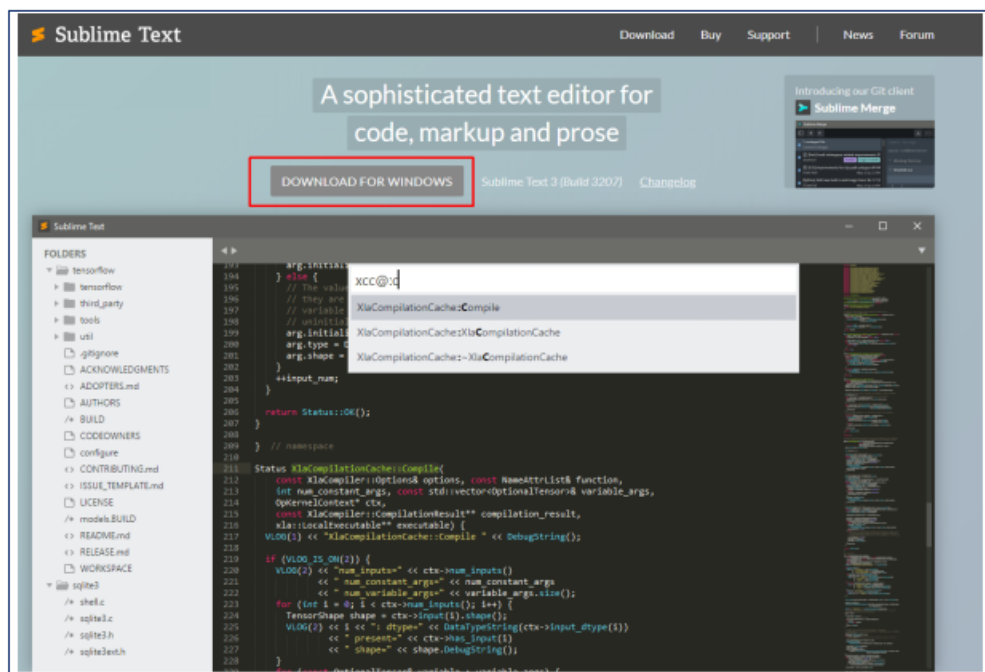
Sublime Text

Download Buy Support News Forum

A sophisticated text editor for code, markup and prose

DOWNLOAD FOR WINDOWS

Sublime Text 3 (Build 3207) Changelog

Introducing our Git client
Sublime Merge

Sublime Text

FOLDERS
tensorflow
tensorflow
third_party
tools
util
.gitignore
ACKNOWLEDGMENTS
ADOPTERS.md
AUTHORS
BUILD
CODEOWNERS
configure
CONTRIBUTING.md
ISSUE_TEMPLATE.md
LICENSE
models.BUILD
README.md
RELEASE.md
WORKSPACE
sqlite3
shell.c
sqlite3.c
sqlite3.h
sqlite3ext.h

xcc@:c
XlaCompilationCache::Compile
XlaCompilationCache::XlaCompilationCache
XlaCompilationCache::~XlaCompilationCache

193 arg.initial
194 } else {
195 // The valu
196 // they are
197 // variable
198 // uninitial
199 arg.initial
200 arg.type = D
201 arg.shape =
202 }
203 ++input_num;
204 }
205
206 return Status::OK();
207 }
208
209 } // namespace
210
211 Status XlaCompilationCache::Compile(
212 const XlaCompiler::Options& options, const NameAttrList& function,
213 int num_constant_args, const std::vector<OptionalTensor>& variable_args,
214 OpKernelContext* ctx,
215 const XlaCompiler::CompilationResult** compilation_result,
216 xla::LocalExecutable** executable) {
217 VLOG(1) << "XlaCompilationCache::Compile " << DebugString();
218
219 if (VLOG_IS_ON(2)) {
220 VLOG(2) << "num_inputs=" << ctx->num_inputs()
221 << " num_constant_args=" << num_constant_args
222 << " num_variable_args=" << variable_args.size();
223 for (int i = 0; i < ctx->num_inputs(); i++) {
224 TensorShape shape = ctx->input(i).shape();
225 VLOG(2) << i << ": dtype=" << DataTypeString(ctx->input_dtype(i))
226 << " present=" << ctx->has_input(i)
227 << " shape=" << shape.DebugString();
228 }